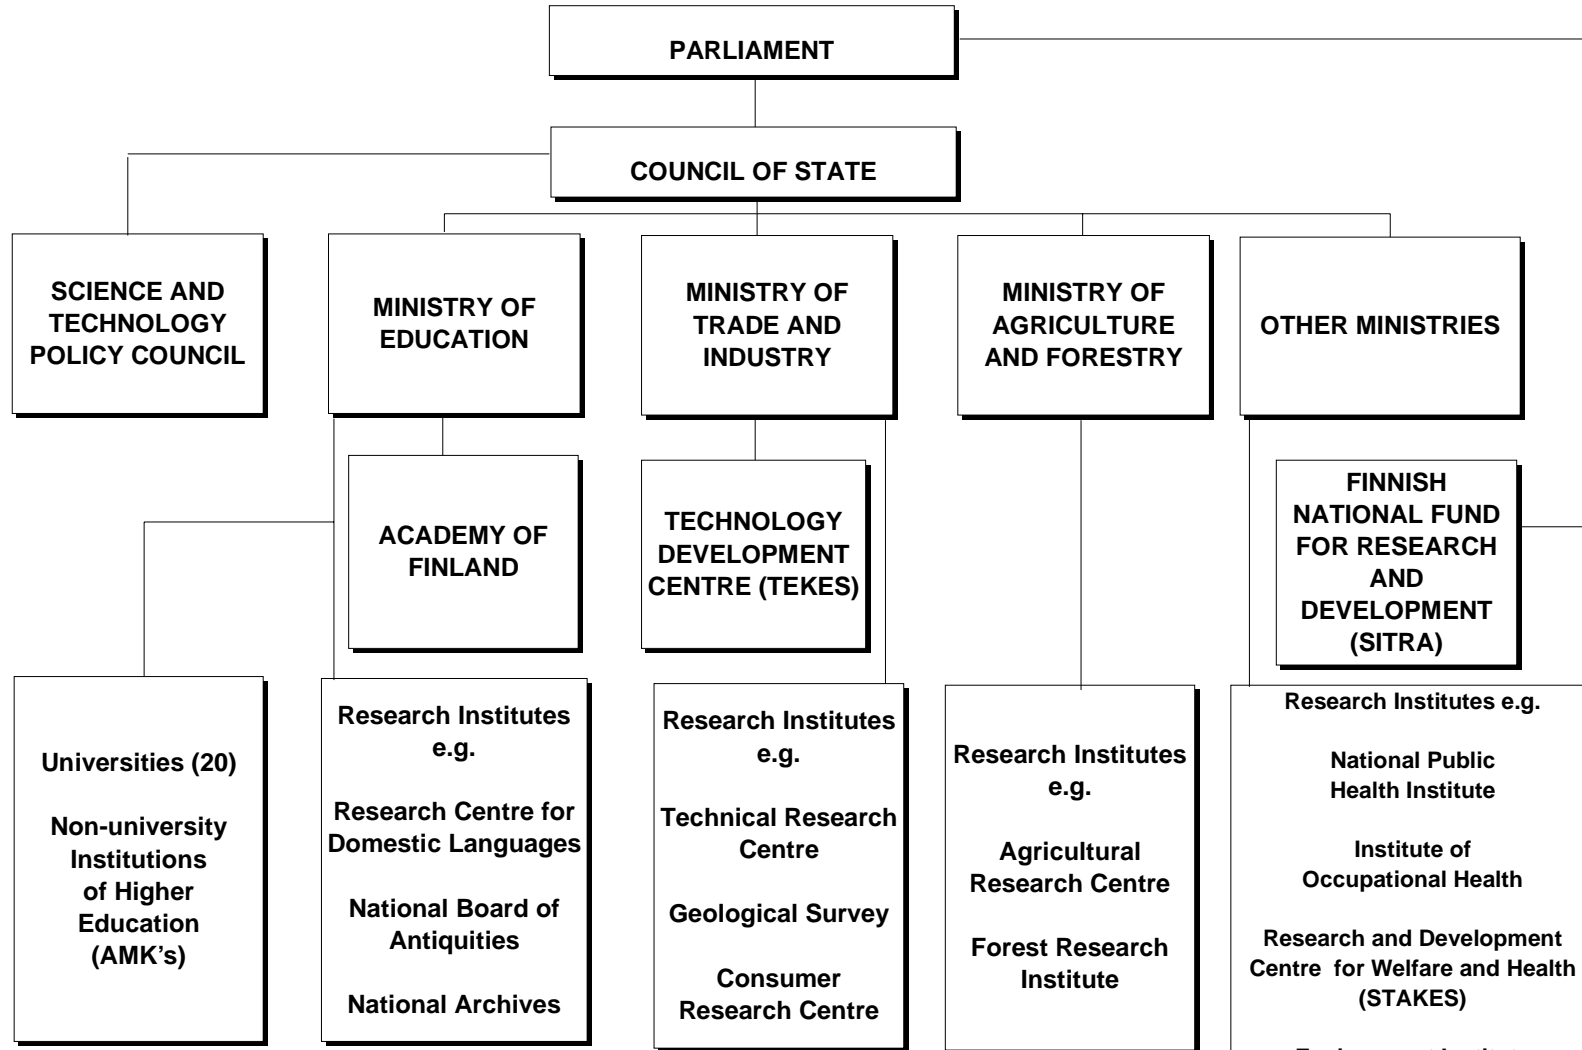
PARLIAMENT

COUNCIL OF STATE

SCIENCE AND TECHNOLOGY POLICY COUNCIL

MINISTRY OF EDUCATION

MINISTRY OF TRADE AND INDUSTRY

MINISTRY OF AGRICULTURE AND FORESTRY

OTHER MINISTRIES

ACADEMY OF FINLAND

TECHNOLOGY DEVELOPMENT CENTRE (TEKES)

FINNISH NATIONAL FUND FOR RESEARCH AND DEVELOPMENT (SITRA)

Universities (20)

Non-university Institutions of Higher Education (AMK's)

Research Institutes e.g.

Research Centre for Domestic Languages

National Board of Antiquities

National Archives

Research Institutes e.g.

Technical Research Centre

Geological Survey

Consumer Research Centre

Research Institutes e.g.

Agricultural Research Centre

Forest Research Institute

Research Institutes e.g.

National Public Health Institute

Institute of Occupational Health

Research and Development Centre for Welfare and Health (STAKES)

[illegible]